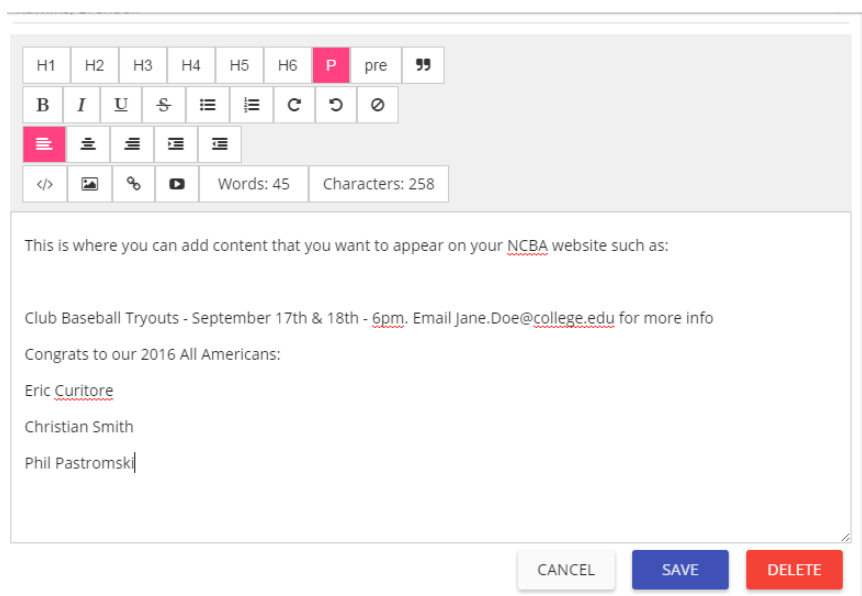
H1 H2 H3 H4 H5 H6 P pre ❞

B I U S

Words: 45 Characters: 258

This is where you can add content that you want to appear on your NCBA website such as:

Club Baseball Tryouts - September 17th & 18th - 6pm. Email Jane.Doe@college.edu for more info

Congrats to our 2016 All Americans:

Eric Curitore

Christian Smith

Phil Pastromski

CANCEL SAVE DELETE